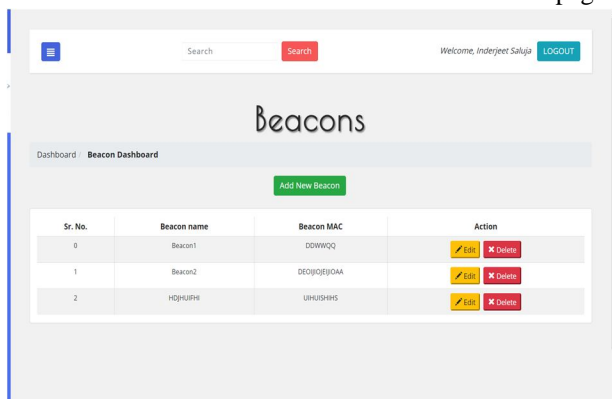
Search Search Welcome, Inderjeet Saluja LOGOUT

Beacons

Dashboard / Beacon Dashboard

Add New Beacon

| Sr. No. | Beacon name | Beacon MAC | Action |
|---|---|---|---|
| 0 | Beacon1 | DDWWQQ | Edit Delete |
| 1 | Beacon2 | DEOIJIOJEIJOAA | Edit Delete |
| 2 | HDJHUIFHI | UIHUISHIHS | Edit Delete |